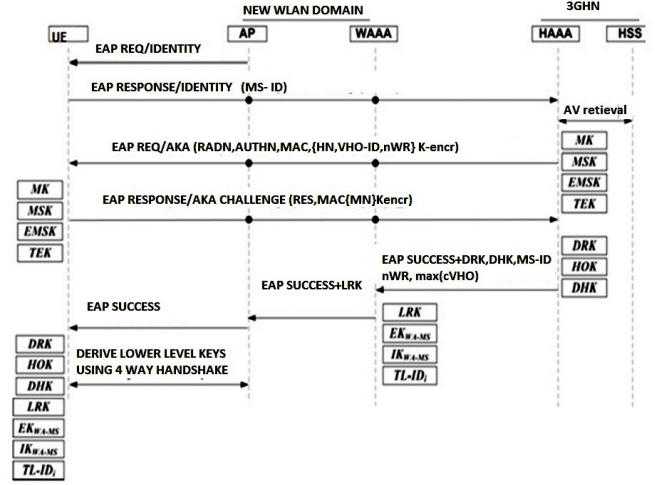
NEW WLAN DOMAIN

3GHN

UE

AP

WAAA

HAAA

HSS

EAP REQ/IDENTITY

EAP RESPONSE/IDENTITY (MS- ID)

AV retieval

EAP REQ/AKA (RADN,AUTHN,MAC,{HN,VHO-ID,nWR} K-encr)

MK

MSK

EMSK

TEK

MK

MSK

EMSK

TEK

EAP RESPONSE/AKA CHALLENGE (RES,MAC{MN}Kencr)

DRK

HOK

DHK

EAP SUCCESS+DRK,DHK,MS-ID nWR, max(cVHO)

EAP SUCCESS+LRK

EAP SUCCESS

LRK

$EK_{WA\text{-}MS}$

$IK_{WA\text{-}MS}$

$TL\text{-}ID_i$

DRK

HOK

DHK

DERIVE LOWER LEVEL KEYS USING 4 WAY HANDSHAKE

LRK

$EK_{WA\text{-}MS}$

$IK_{WA\text{-}MS}$

$TL\text{-}ID_i$